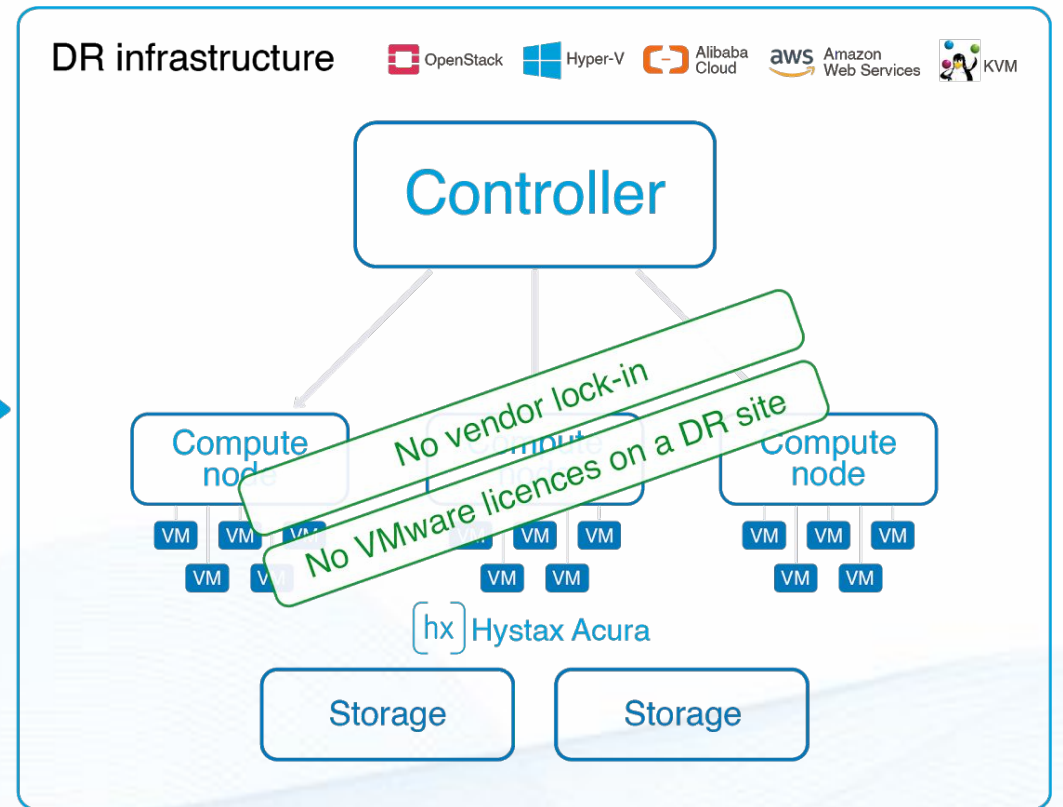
DR infrastructure

OpenStack Hyper-V Alibaba Cloud aws Amazon Web Services KVM

Controller

No vendor lock-in

No VMware licences on a DR site

Compute node

VM VM VM
VM VM

Compute node

VM VM VM
VM VM

Compute node

VM VM VM
VM VM

hx Hystax Acura

Storage

Storage